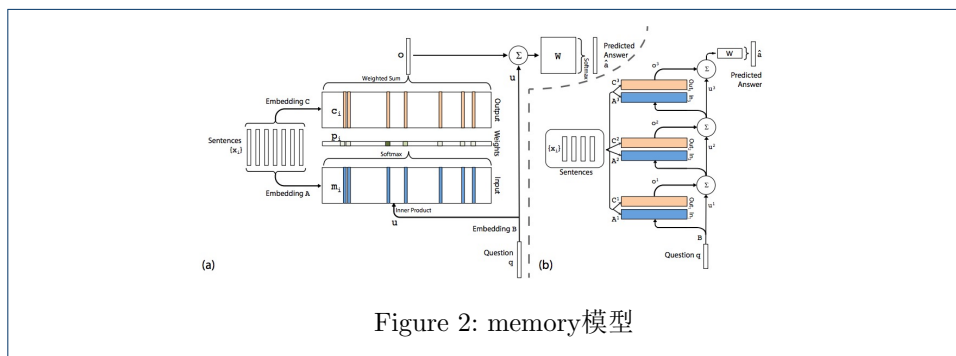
o

$\Sigma$

W

Softmax

Predicted Answer

$\hat{a}$

u

Weighted Sum

Embedding C

$c_i$

Output

Sentences $\{x_i\}$

$p_i$

Weights

Softmax

Embedding A

$m_i$

Input

Inner Product

u

Embedding B

Question q

(a)

(b)

W

$\hat{a}$

Predicted Answer

$\Sigma$

$o^3$

$C^3$

$A^3$

Out$_3$

In$_3$

$u^3$

$\{x_i\}$

Sentences

$o^2$

$C^2$

$A^2$

Out$_2$

In$_2$

$\Sigma$

$u^2$

$o^1$

$C^1$

$A^1$

Out$_1$

In$_1$

$\Sigma$

$u^1$

B

Question q

Figure 2: memory模型